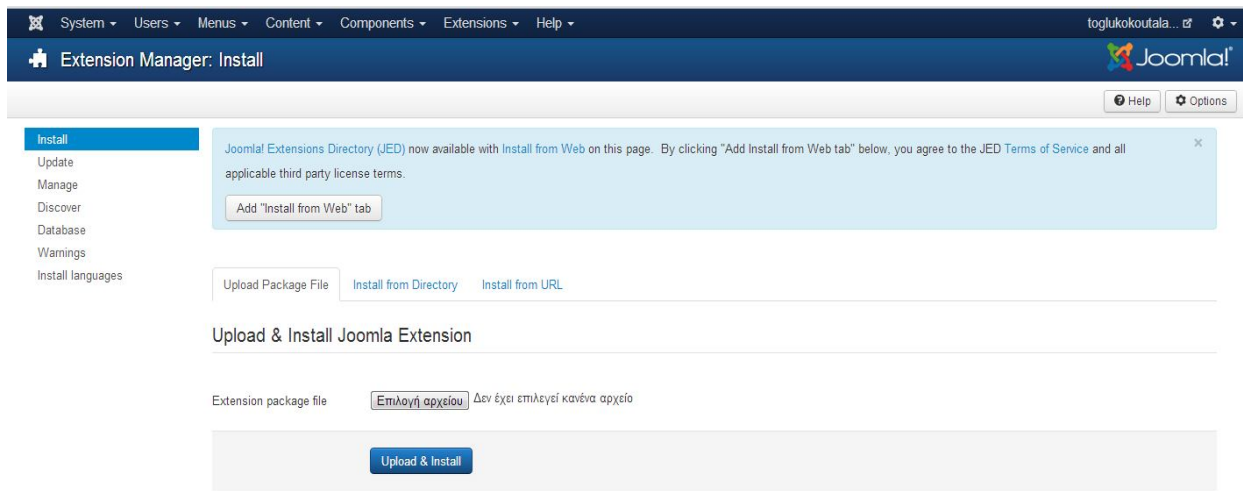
System ▾ Users ▾ Menus ▾ Content ▾ Components ▾ Extensions ▾ Help ▾

toglukokoutala...

Extension Manager: Install

Joomla!

Help Options

Install
Update
Manage
Discover
Database
Warnings
Install languages

Joomla! Extensions Directory (JED) now available with Install from Web on this page. By clicking "Add Install from Web tab" below, you agree to the JED Terms of Service and all applicable third party license terms.

Add "Install from Web" tab

×

Upload Package File Install from Directory Install from URL

Upload & Install Joomla Extension

Extension package file Επιλογή αρχείου Δεν έχει επιλεγεί κανένα αρχείο

Upload & Install